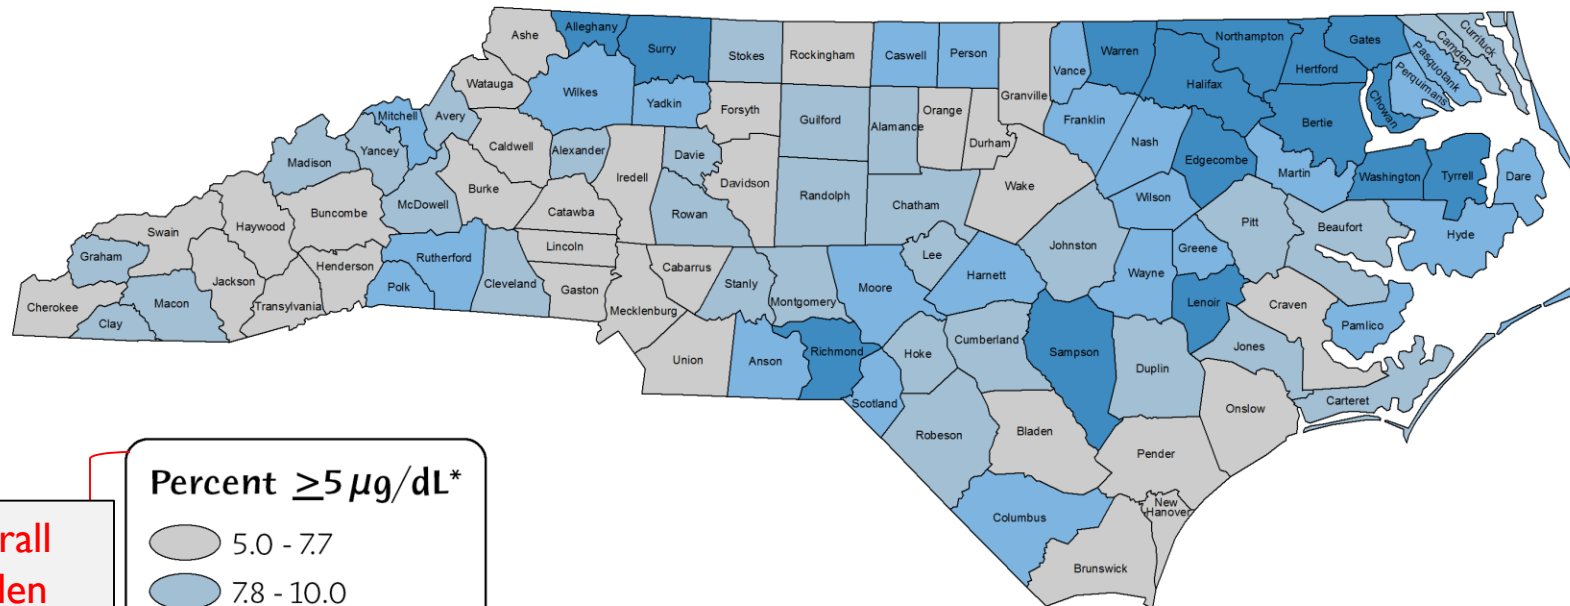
Ashe
Alleghany
Surry
Stokes
Rockingham
Caswell
Person
Vance
Warren
Northampton
Gates
Currituck
Camden
Pasquotank
Perquimans
Chowan
Hertford
Watauga
Wilkes
Yadkin
Forsyth
Guilford
Orange
Granville
Halifax
Bertie
Mitchell
Avery
Caldwell
Alexander
Davie
Alamance
Durham
Franklin
Nash
Edgecombe
Martin
Washington
Tyrrell
Dare
Madison
Yancey
Iredell
Davidson
Randolph
Chatham
Wake
Wilson
Pitt
Beaufort
Hyde
Burke
McDowell
Catawba
Rowan
Buncombe
Swain
Haywood
Graham
Lincoln
Lee
Johnston
Greene
Henderson
Rutherford
Cabarrus
Stanly
Moore
Harnett
Wayne
Jackson
Polk
Cleveland
Gaston
Montgomery
Lenoir
Craven
Cherokee
Macon
Transylvania
Mecklenburg
Pamlico
Clay
Union
Anson
Richmond
Hoke
Cumberland
Sampson
Duplin
Jones
Scotland
Onslow
Carteret
Robeson
Bladen
Pender
New Hanover
Columbus
Brunswick

Percent $\geq 5\,\mu g/dL$*
5.0 - 7.7
7.8 - 10.0

rall
len